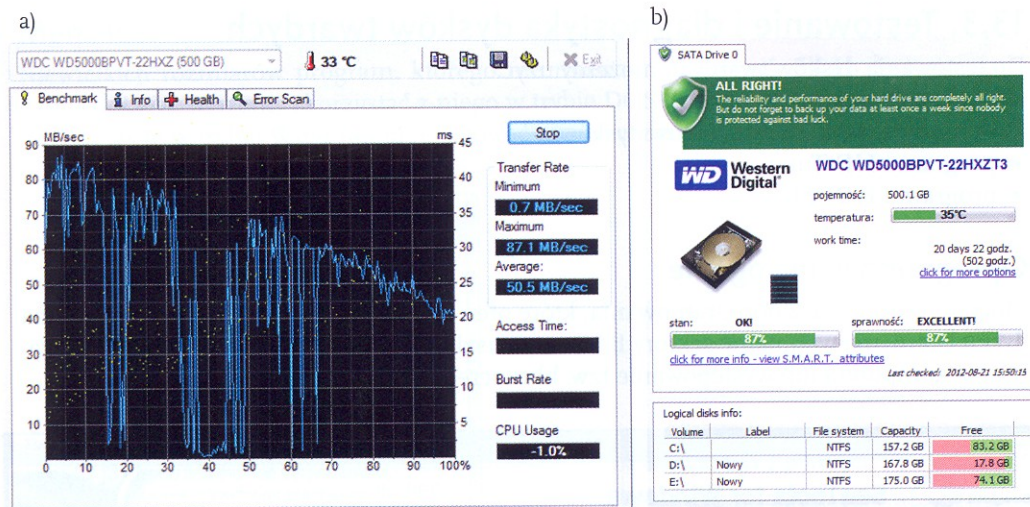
a)

WDC WD5000BPVT-22HXZ (500 GB)
33 °C
Exit

Benchmark
Info
Health
Error Scan

MB/sec
ms
90
80
70
60
50
40
30
20
10
45
40
35
30
25
20
15
10
5
0
10
20
30
40
50
60
70
80
90
100%

Stop

Transfer Rate
Minimum
0.7 MB/sec
Maximum
87.1 MB/sec
Average:
50.5 MB/sec

Access Time:

Burst Rate

CPU Usage
-1.0%

b)

SATA Drive 0

ALL RIGHT!
The reliability and performance of your hard drive are completely all right. But do not forget to back up your data at least once a week since nobody is protected against bad luck.

WD Western Digital®

WDC WD5000BPVT-22HXZT3

pojemność: 500.1 GB
temperatura: 35°C
work time: 20 days 22 godz. (502 godz.)
click for more options

stan: OK!
87%
sprawność: EXCELLENT!
87%

click for more info - view S.M.A.R.T. attributes

Last checked: 2012-08-21 15:50:15

Logical disks info:

| Volume | Label | File system | Capacity | Free |
|---|---|---|---|---|
| C:\ | | NTFS | 157.2 GB | 83.2 GB |
| D:\ | Nowy | NTFS | 167.8 GB | 17.8 GB |
| E:\ | Nowy | NTFS | 175.0 GB | 74.1 GB |